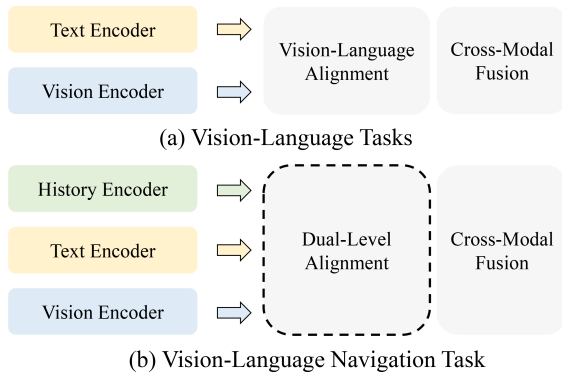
Text Encoder

Vision Encoder

Vision-Language Alignment

Cross-Modal Fusion

(a) Vision-Language Tasks

History Encoder

Text Encoder

Vision Encoder

Dual-Level Alignment

Cross-Modal Fusion

(b) Vision-Language Navigation Task